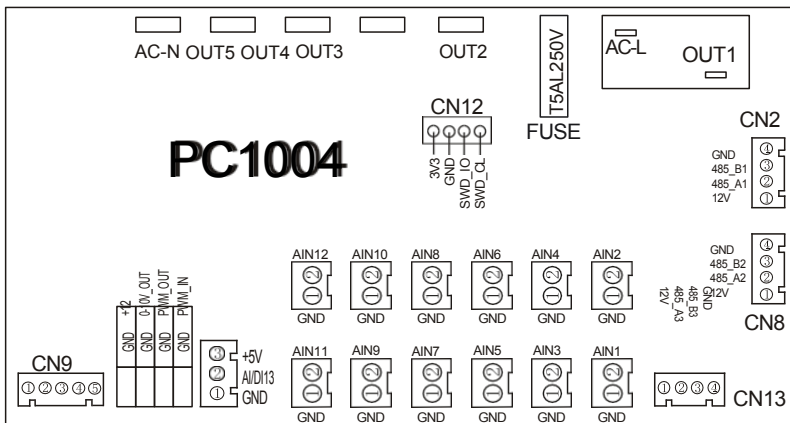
AC-N OUT5 OUT4 OUT3 OUT2

T5AL250V
FUSE

AC-L
OUT1

CN12
3V3 GND SWD_IO SWD_CL

PC1004

CN2
GND ④
485_B1 ③
485_A1 ②
12V ①

GND ④
485_B2 ③
485_A2 ②
12V ①
CN8

485_B3
GND
485_A3
12V

AIN12 ② ① GND
AIN10 ② ① GND
AIN8 ② ① GND
AIN6 ② ① GND
AIN4 ② ① GND
AIN2 ② ① GND

GND +12
GND 0-10V_OUT
GND PWM_OUT
GND PWM_IN

③ +5V
② AI/DI13
① GND

CN9
①②③④⑤

AIN11 ② ① GND
AIN9 ② ① GND
AIN7 ② ① GND
AIN5 ② ① GND
AIN3 ② ① GND
AIN1 ② ① GND

①②③④ CN13